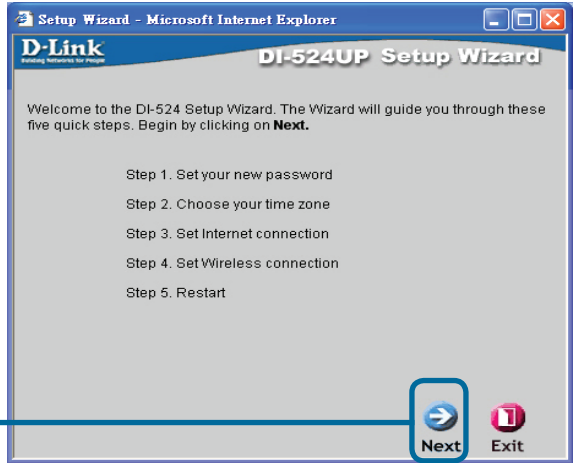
Setup Wizard - Microsoft Internet Explorer

D-Link
Building Networks for People

DI-524UP Setup Wizard

Welcome to the DI-524 Setup Wizard. The Wizard will guide you through these five quick steps. Begin by clicking on **Next.**

Step 1. Set your new password

Step 2. Choose your time zone

Step 3. Set Internet connection

Step 4. Set Wireless connection

Step 5. Restart

Next

Exit